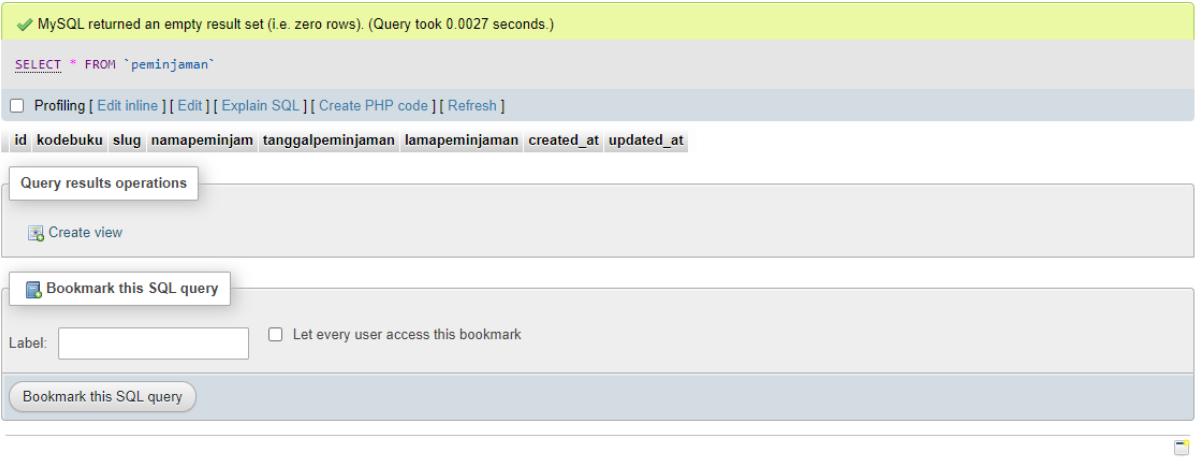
MySQL returned an empty result set (i.e. zero rows). (Query took 0.0027 seconds.)

SELECT * FROM `peminjaman`

Profiling [ Edit inline ] [ Edit ] [ Explain SQL ] [ Create PHP code ] [ Refresh ]

| id | kodebuku | slug | namapeminjam | tanggalpeminjaman | lamapeminjaman | created_at | updated_at |
|---|---|---|---|---|---|---|---|

Query results operations

Create view

Bookmark this SQL query

Label:

Let every user access this bookmark

Bookmark this SQL query